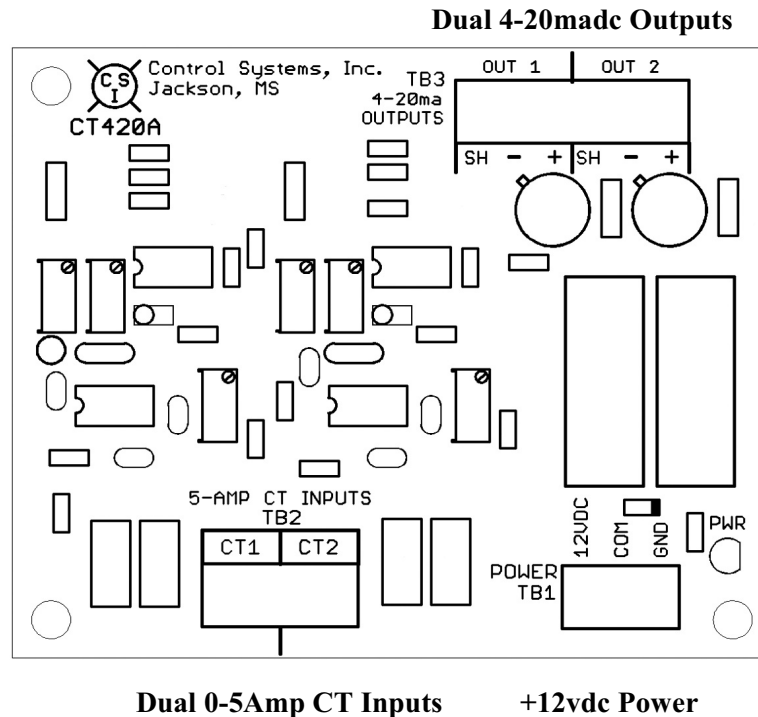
Dual 4-20madc Outputs

CSI

Control Systems, Inc.
Jackson, MS

CT420A

TB3
4-20ma
OUTPUTS

OUT 1

OUT 2

SH − +

SH − +

5-AMP CT INPUTS
TB2

CT1

CT2

12VDC

COM

GND

PWR

POWER
TB1

Dual 0-5Amp CT Inputs

+12vdc Power